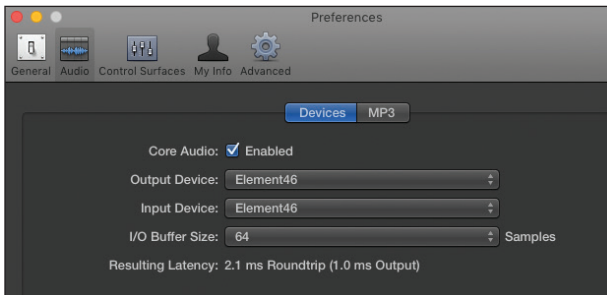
Preferences

General Audio Control Surfaces My Info Advanced

Devices MP3

Core Audio: Enabled

Output Device: Element46

Input Device: Element46

I/O Buffer Size: 64 Samples

Resulting Latency: 2.1 ms Roundtrip (1.0 ms Output)